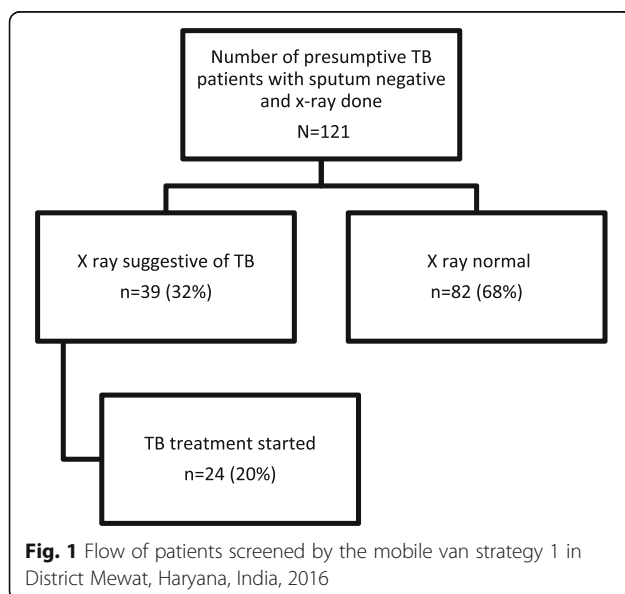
Number of presumptive TB patients with sputum negative and x-ray done
N=121

X ray suggestive of TB
n=39 (32%)

X ray normal
n=82 (68%)

TB treatment started
n=24 (20%)

**Fig. 1** Flow of patients screened by the mobile van strategy 1 in District Mewat, Haryana, India, 2016